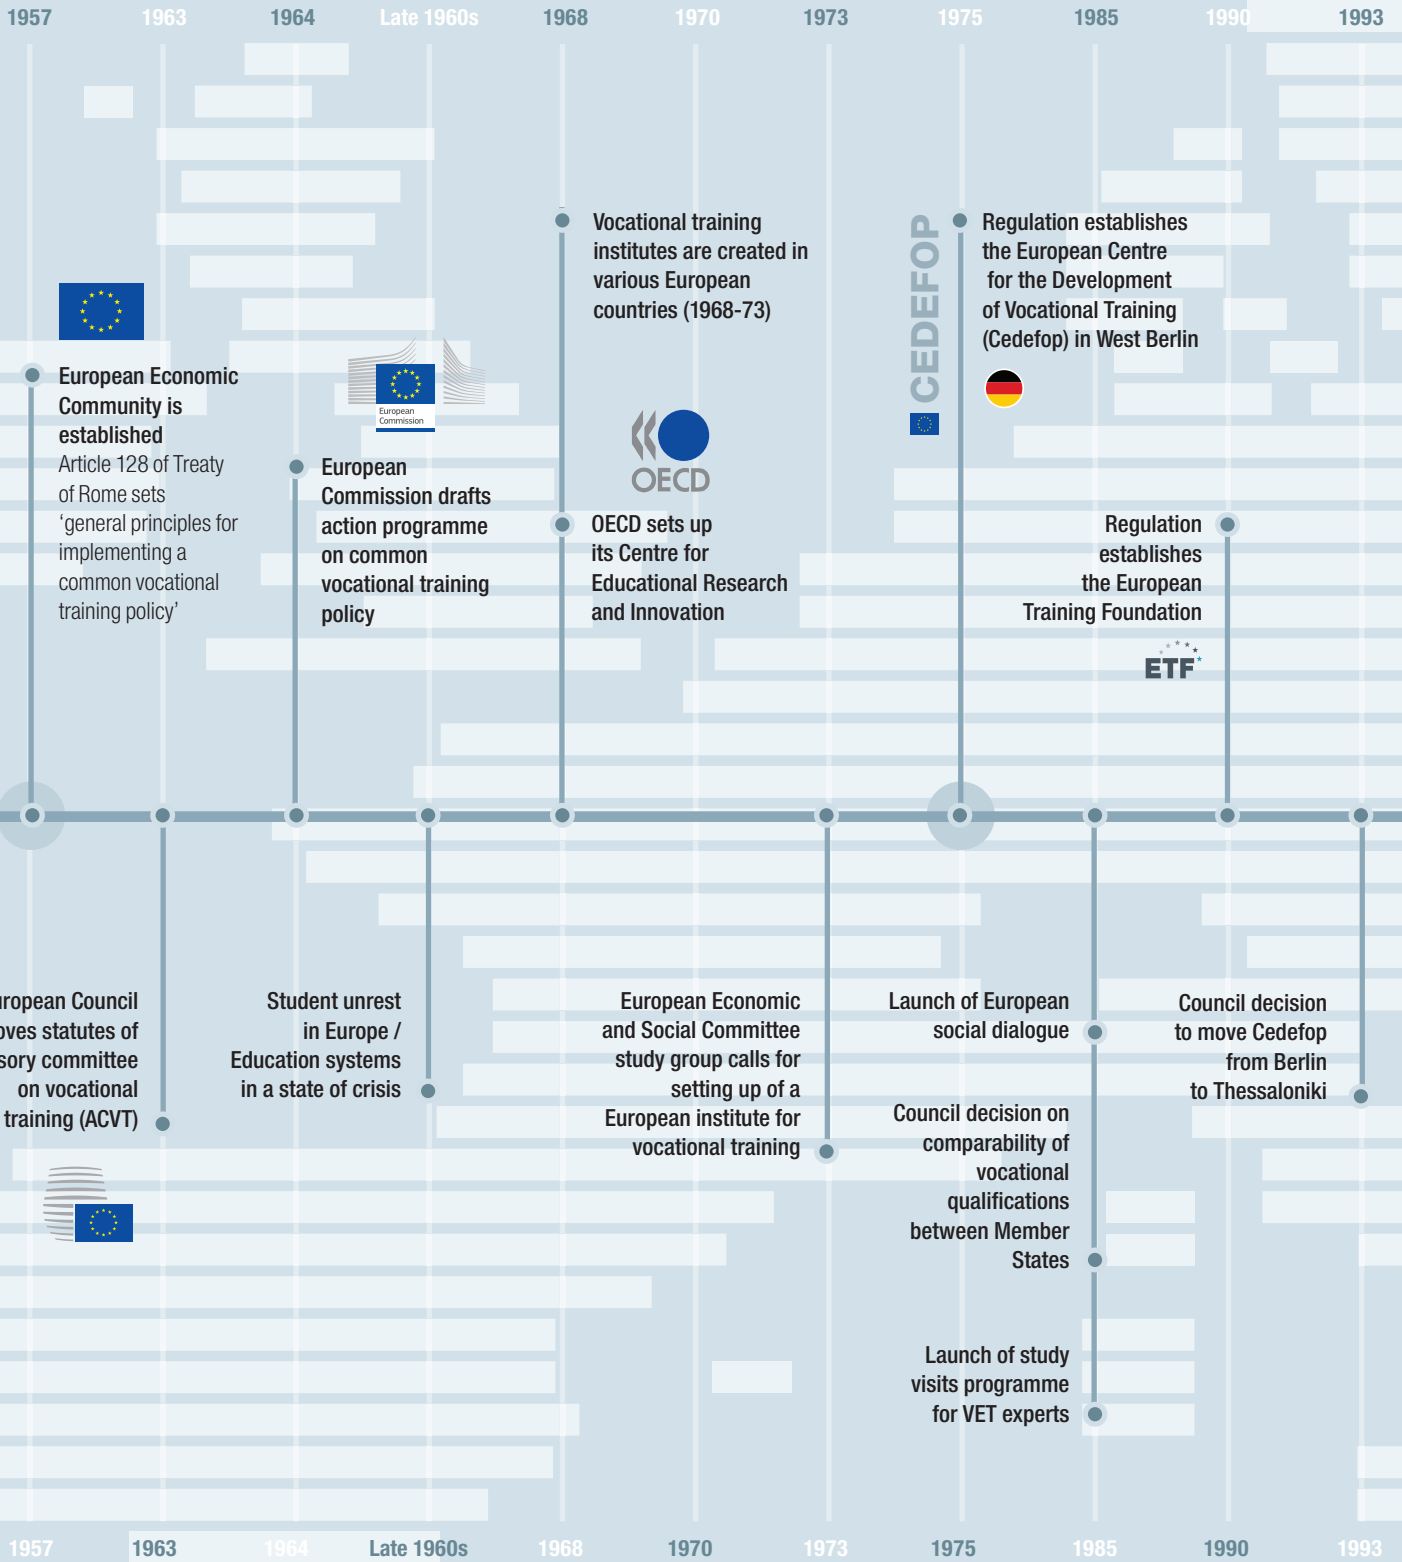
1957 1963 1964 Late 1960s 1968 1970 1973 1975 1985 1990 1993

European Economic Community is established
Article 128 of Treaty of Rome sets ‘general principles for implementing a common vocational training policy’

European Commission

European Commission drafts action programme on common vocational training policy

Vocational training institutes are created in various European countries (1968-73)

OECD

OECD sets up its Centre for Educational Research and Innovation

CEDEFOP

Regulation establishes the European Centre for the Development of Vocational Training (Cedefop) in West Berlin

Regulation establishes the European Training Foundation

ETF

uropean Council oves statutes of sory committee on vocational training (ACVT)

Student unrest in Europe / Education systems in a state of crisis

European Economic and Social Committee study group calls for setting up of a European institute for vocational training

Launch of European social dialogue

Council decision on comparability of vocational qualifications between Member States

Launch of study visits programme for VET experts

Council decision to move Cedefop from Berlin to Thessaloniki

1957 1963 1964 Late 1960s 1968 1970 1973 1975 1985 1990 1993